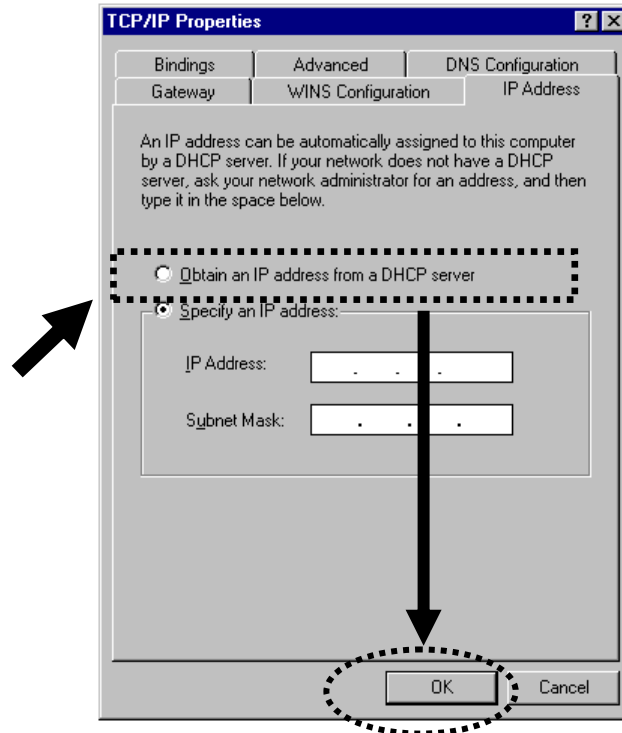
TCP/IP Properties

? X

Bindings | Advanced | DNS Configuration

Gateway | WINS Configuration | IP Address

An IP address can be automatically assigned to this computer by a DHCP server. If your network does not have a DHCP server, ask your network administrator for an address, and then type it in the space below.

Obtain an IP address from a DHCP server

Specify an IP address:

IP Address: . . .

Subnet Mask: . . .

OK

Cancel